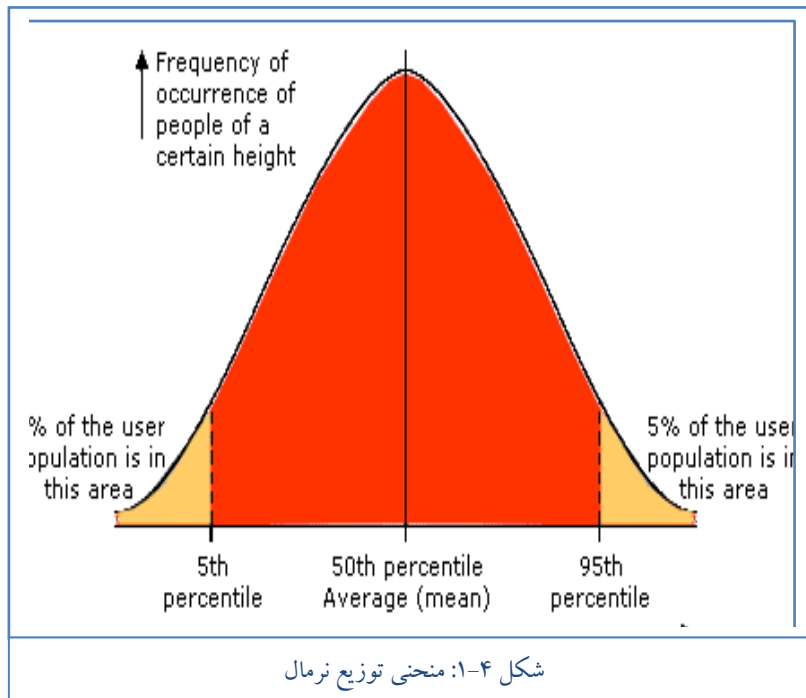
Frequency of occurrence of people of a certain height

% of the user population is in this area

5% of the user population is in this area

5th percentile

50th percentile Average (mean)

95th percentile

شکل ۴-۱: منحنی توزیع نرمال